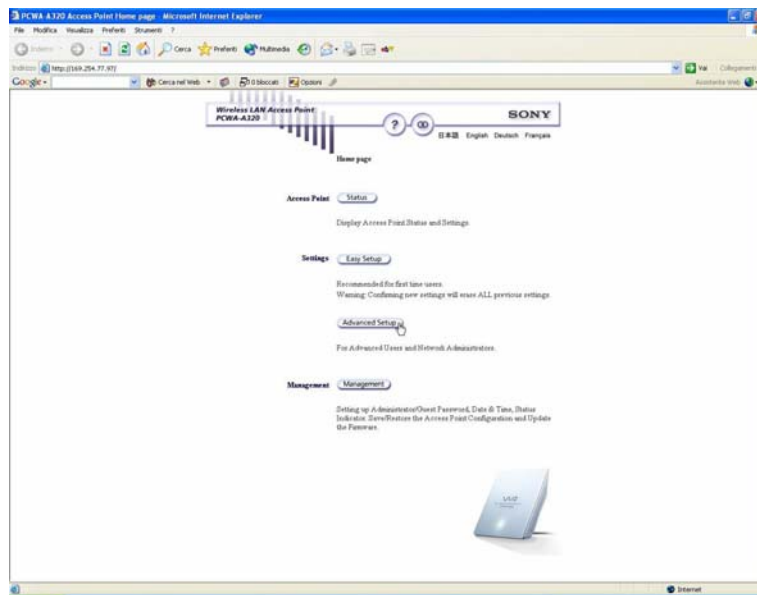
PCWA-A320 Access Point Home page - Microsoft Internet Explorer

File Modifica Visualizza Preferiti Strumenti ?

Indietro Cerca Preferiti Multimedia

Indirizzo http://169.254.77.97/

Vai Collegamenti

Google Cerca nel Web 0 bloccati Opzioni

Wireless LAN Access Point
PCWA-A320

SONY

? 日本語 English Deutsch Français

Home page

Access Point Status

Display Access Point Status and Settings.

Settings Easy Setup

Recommended for first time users.
Warning: Confirming new settings will erase ALL previous settings.

Advanced Setup

For Advanced Users and Network Administrators.

Management Management

Setting up Administrator/Guest Password, Date & Time, Status Indicator. Save/Restore the Access Point Configuration and Update the Firmware.

VAIO

Internet